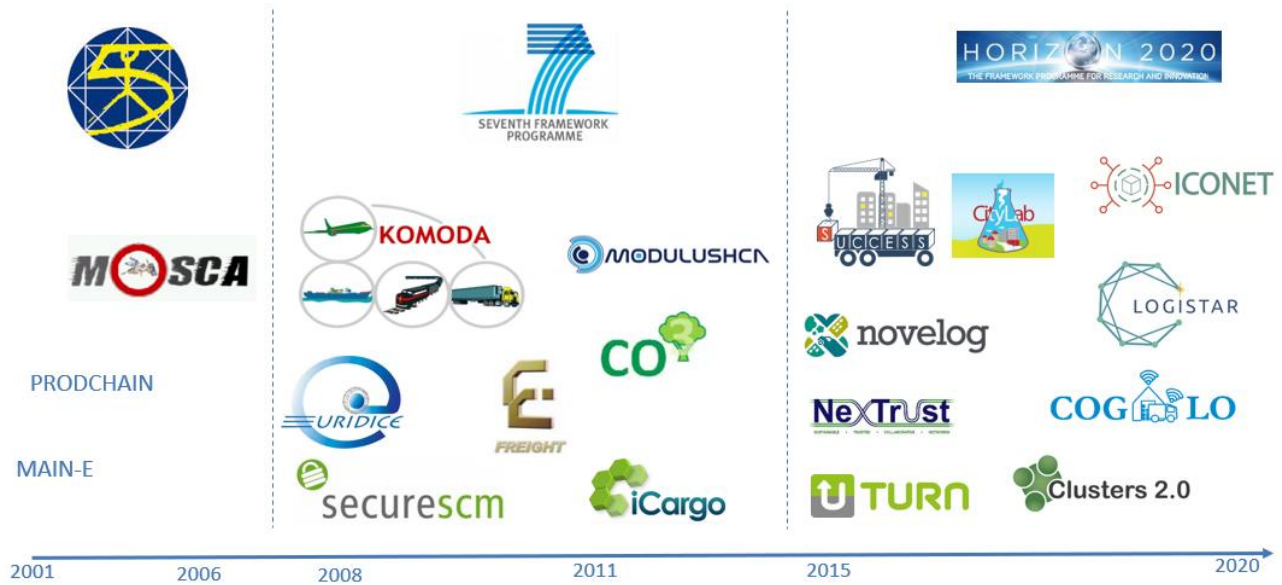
SEVENTH FRAMEWORK PROGRAMME

HORIZON 2020
THE FRAMEWORK PROGRAMME FOR RESEARCH AND INNOVATION

MOSCA

KOMODA

MODULUSHCA

SUCCESS

CityLab

ICONET

LOGISTAR

novelog

CO3

PRODCHAIN

EURIDICE

E FREIGHT

NeXTrust

COG LO

MAIN-E

securescm

iCargo

U TURN

Clusters 2.0

2001 2006 2008 2011 2015 2020